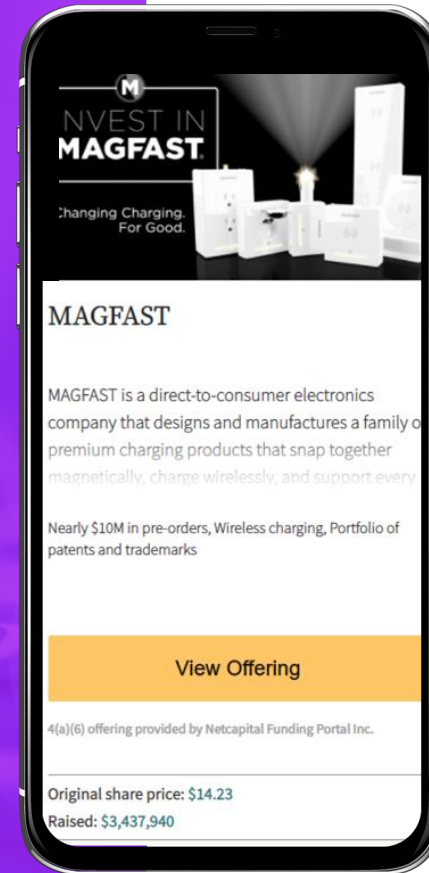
M
NVEST IN
MAGFAST

Changing Charging.
For Good.

MAGFAST

MAGFAST is a direct-to-consumer electronics company that designs and manufactures a family o premium charging products that snap together magnetically, charge wirelessly, and support every

Nearly $10M in pre-orders, Wireless charging, Portfolio of patents and trademarks

View Offering

4(a)(6) offering provided by Netcapital Funding Portal Inc.

Original share price: $14.23
Raised: $3,437,940